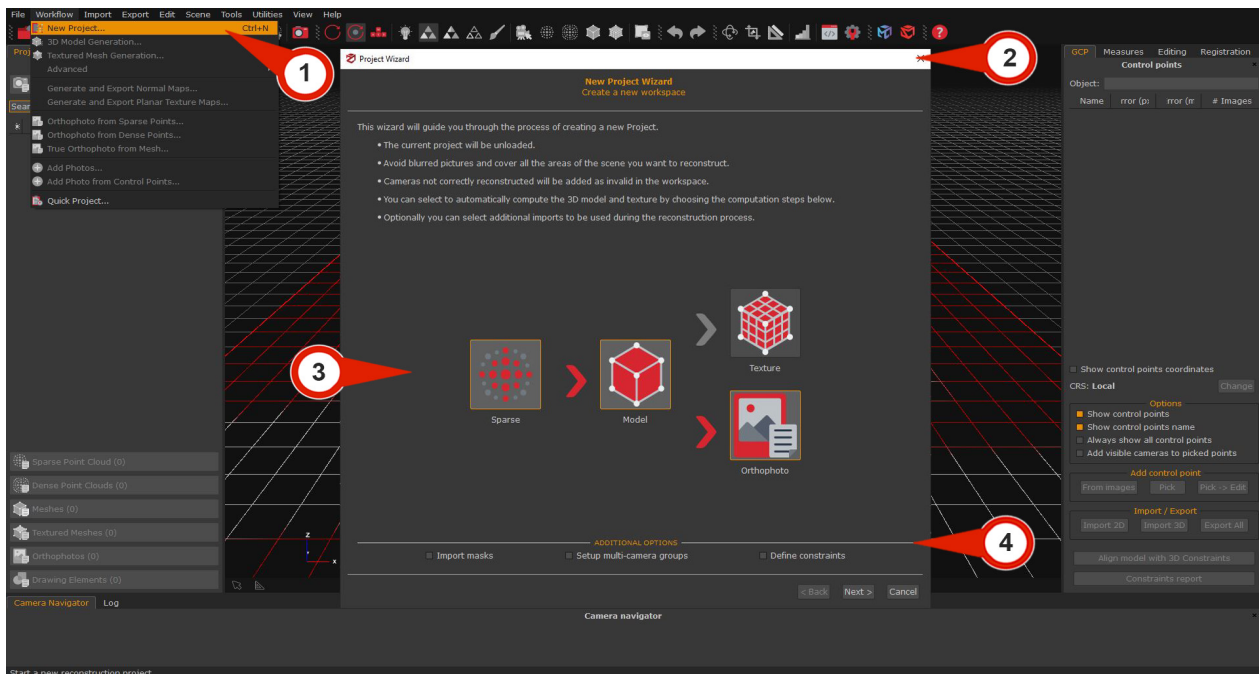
File Workflow Import Export Edit Scene Tools Utilities View Help

New Project... Ctrl+N
3D Model Generation...
Textured Mesh Generation...
Advanced
Generate and Export Normal Maps...
Generate and Export Planar Texture Maps...
Orthophoto from Sparse Points...
Orthophoto from Dense Points...
True Orthophoto from Mesh...
Add Photos...
Add Photo from Control Points...
Quick Project...

1
2
3
4

Project Wizard

New Project Wizard
Create a new workspace

This wizard will guide you through the process of creating a new Project.
• The current project will be unloaded.
• Avoid blurred pictures and cover all the areas of the scene you want to reconstruct.
• Cameras not correctly reconstructed will be added as invalid in the workspace.
• You can select to automatically compute the 3D model and texture by choosing the computation steps below.
• Optionally you can select additional imports to be used during the reconstruction process.

Sparse
Model
Texture
Orthophoto

ADDITIONAL OPTIONS
Import masks
Setup multi-camera groups
Define constraints

< Back Next > Cancel

GCP Measures Editing Registration
Control points
Object:
Name rror (p: rror (m # Images
Show control points coordinates
CRS: Local Change
Options
Show control points
Show control points name
Always show all control points
Add visible cameras to picked points
Add control point
From images Pick Pick -> Edit
Import / Export
Import 2D Import 3D Export All
Align model with 3D Constraints
Constraints report

Sparse Point Cloud (0)
Dense Point Clouds (0)
Meshes (0)
Textured Meshes (0)
Orthophotos (0)
Drawing Elements (0)

Camera Navigator Log
Camera navigator
Start a new reconstruction project